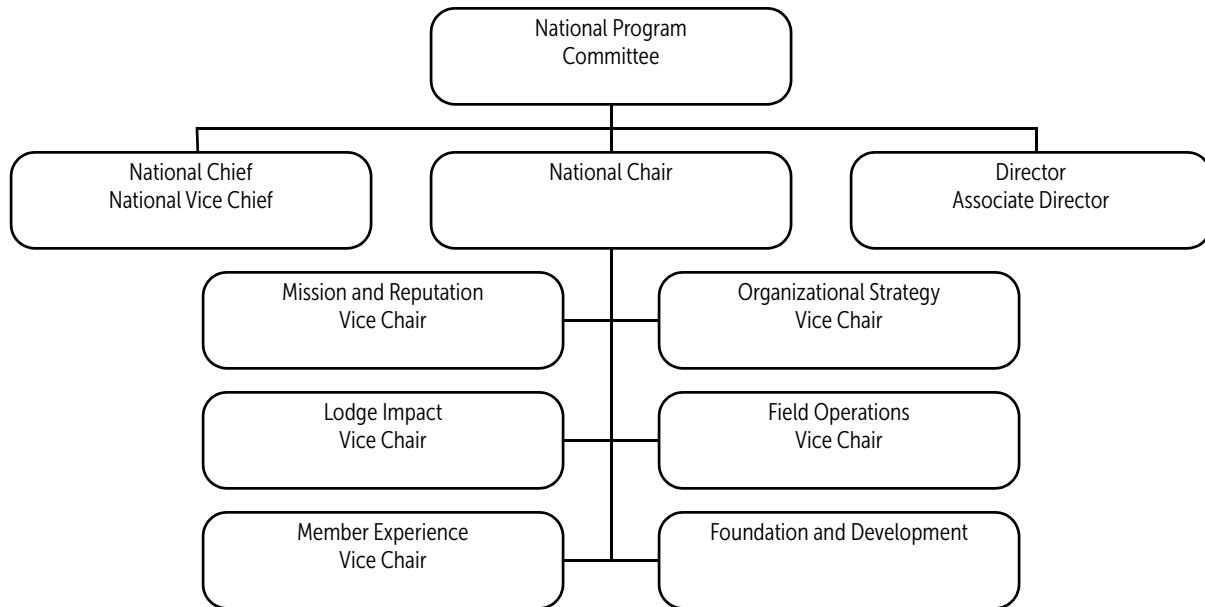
National Program Committee

National Chief
National Vice Chief

National Chair

Director
Associate Director

Mission and Reputation
Vice Chair

Organizational Strategy
Vice Chair

Lodge Impact
Vice Chair

Field Operations
Vice Chair

Member Experience
Vice Chair

Foundation and Development